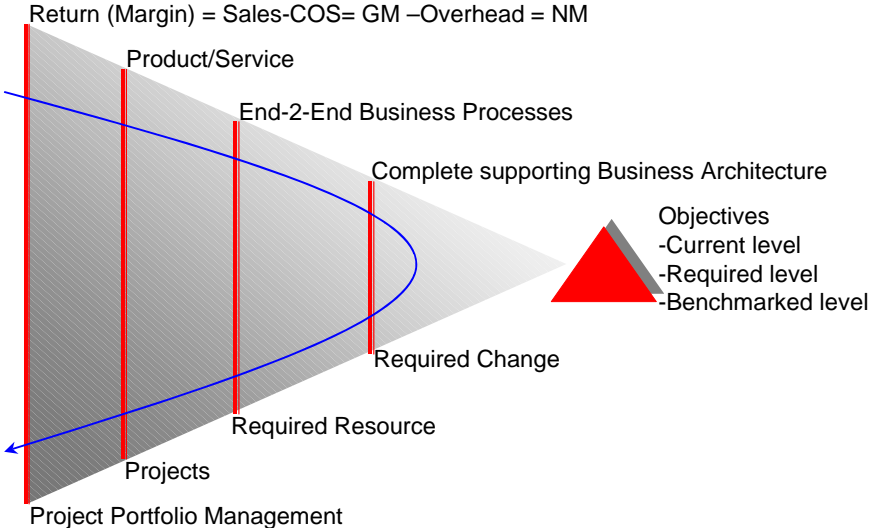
Return (Margin) = Sales-COS= GM –Overhead = NM

Product/Service

End-2-End Business Processes

Complete supporting Business Architecture

Objectives
-Current level
-Required level
-Benchmarked level

Required Change

Required Resource

Projects

Project Portfolio Management